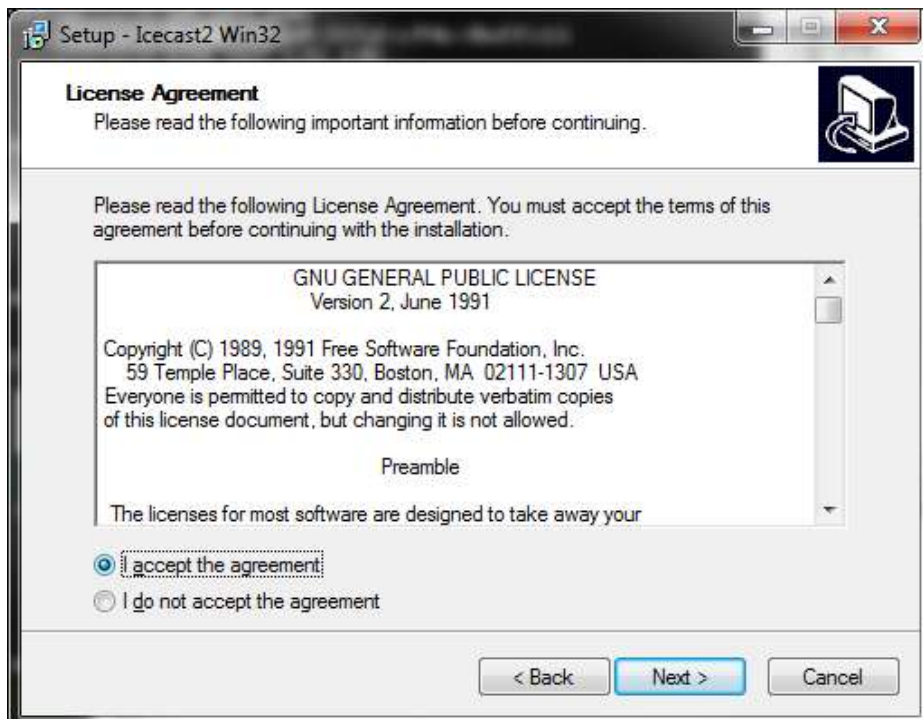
Setup - Icecast2 Win32

License Agreement
Please read the following important information before continuing.

Please read the following License Agreement. You must accept the terms of this agreement before continuing with the installation.

GNU GENERAL PUBLIC LICENSE
Version 2, June 1991

Copyright (C) 1989, 1991 Free Software Foundation, Inc.
59 Temple Place, Suite 330, Boston, MA 02111-1307 USA
Everyone is permitted to copy and distribute verbatim copies of this license document, but changing it is not allowed.

Preamble

The licenses for most software are designed to take away your

I accept the agreement
I do not accept the agreement

< Back
Next >
Cancel